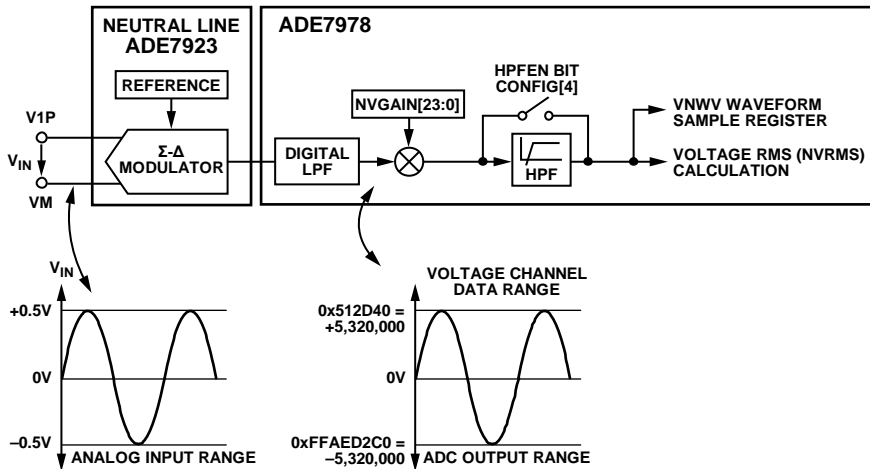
NEUTRAL LINE ADE7923

ADE7978

REFERENCE

HPFEN BIT CONFIG[4]

NVGAIN[23:0]

V1P

$V_{IN}$

VM

Σ-Δ MODULATOR

DIGITAL LPF

HPF

VNWV WAVEFORM SAMPLE REGISTER

VOLTAGE RMS (NVRMS) CALCULATION

$V_{IN}$

+0.5V

0V

–0.5V

ANALOG INPUT RANGE

VOLTAGE CHANNEL DATA RANGE

0x512D40 = +5,320,000

0V

0xFFAED2C0 = –5,320,000

ADC OUTPUT RANGE